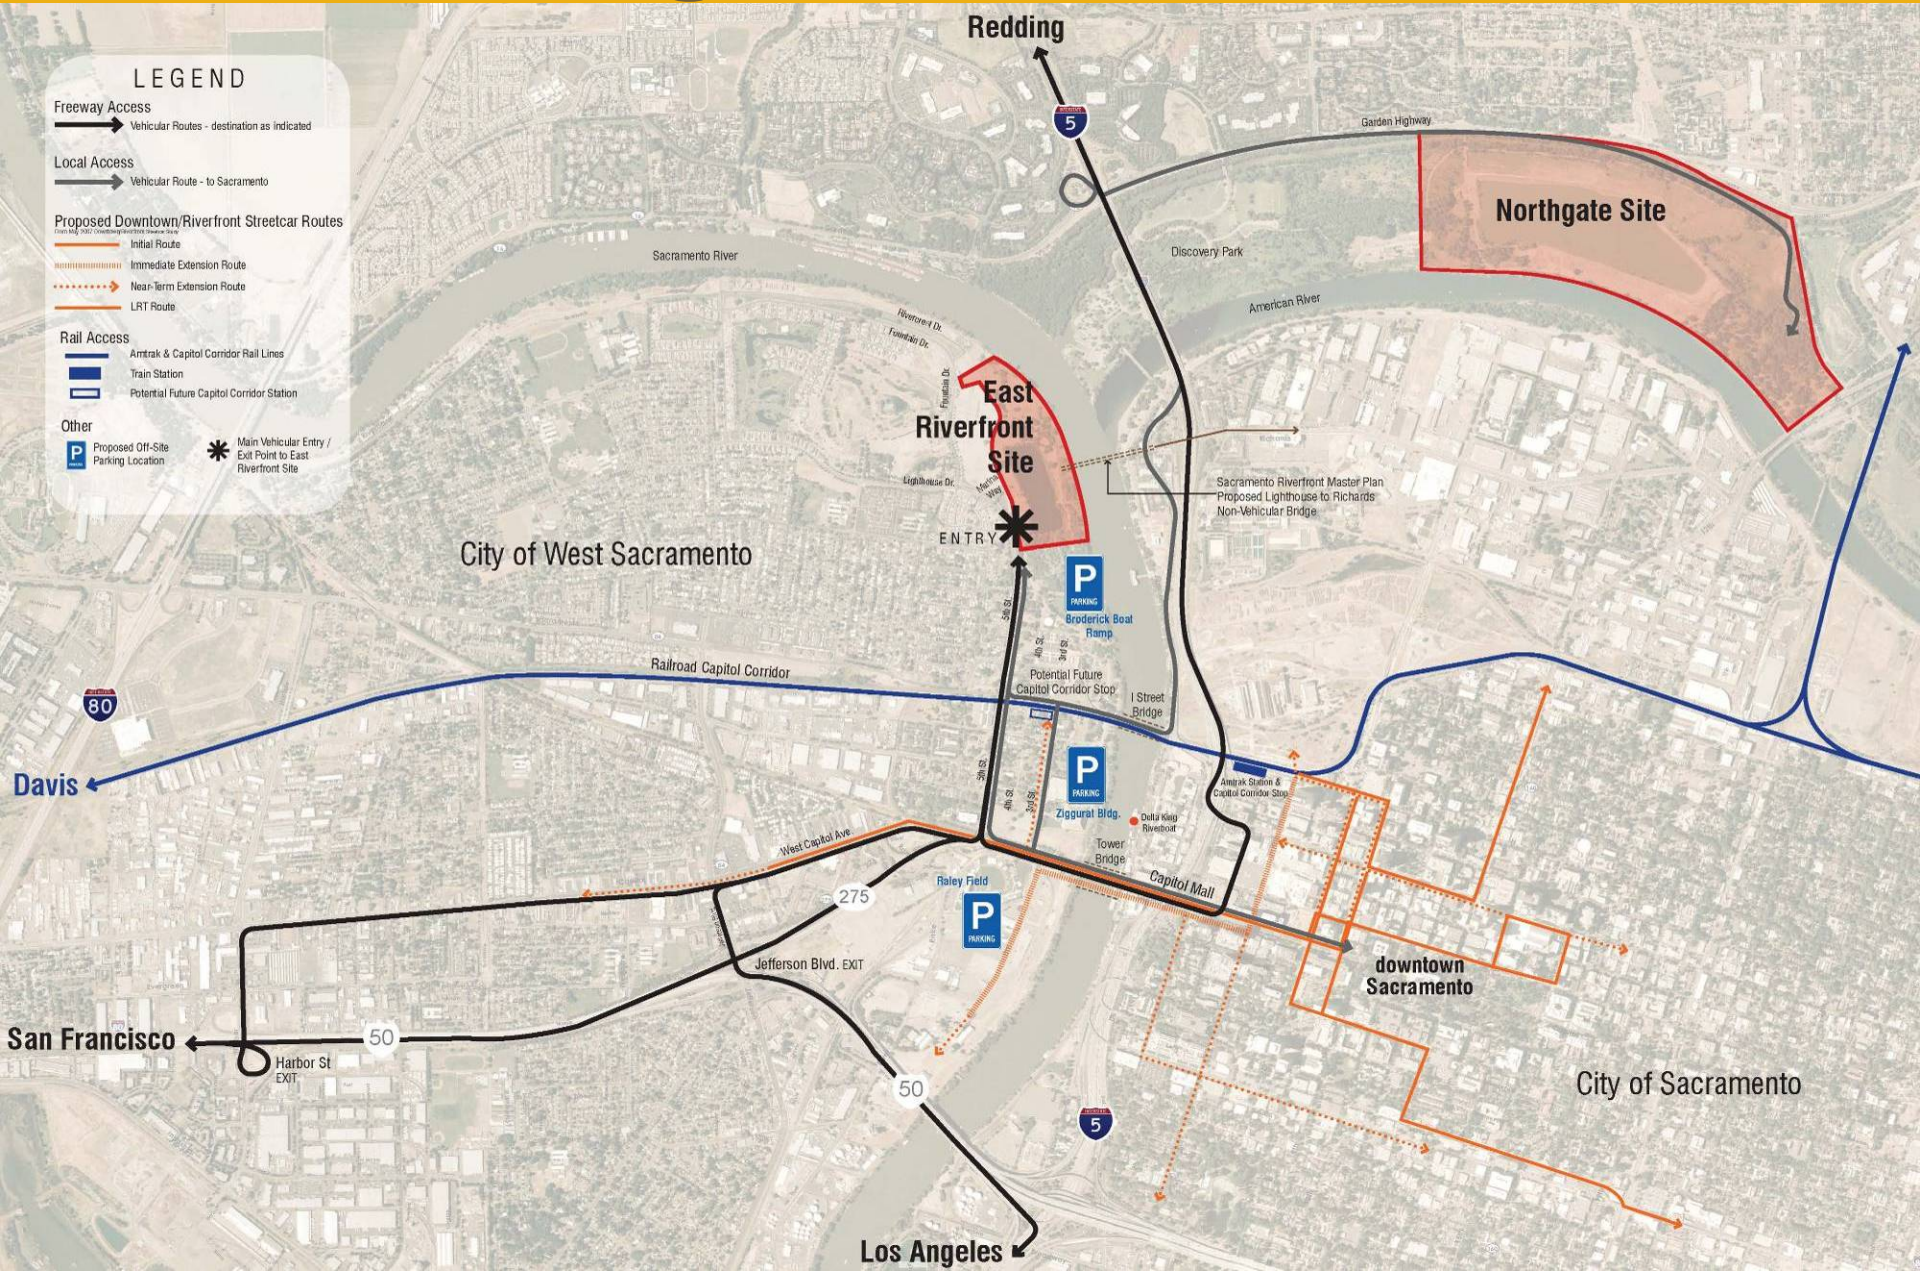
LEGEND

Freeway Access
Vehicular Routes - destination as indicated

Local Access
Vehicular Route - to Sacramento

Proposed Downtown/Riverfront Streetcar Routes
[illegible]
Initial Route
Immediate Extension Route
Near-Term Extension Route
LRT Route

Rail Access
Amtrak & Capitol Corridor Rail Lines
Train Station
Potential Future Capitol Corridor Station

Other
P PARKING Proposed Off-Site Parking Location
Main Vehicular Entry / Exit Point to East Riverfront Site

Redding
5
Garden Highway
Northgate Site
Discovery Park
American River
Sacramento River
Riverbend Dr.
Fountain Dr.
Fountain Dr.
East Riverfront Site
Lighthouse Dr.
Marina Way
ENTRY
Sacramento Riverfront Master Plan Proposed Lighthouse to Richards Non-Vehicular Bridge
City of West Sacramento
P PARKING
Broderick Boat Ramp
5th St.
4th St.
3rd St.
Potential Future Capitol Corridor Stop
I Street Bridge
Railroad Capitol Corridor
80
Davis
P PARKING
Ziggurat Bldg.
Delta King Riverboat
Amtrak Station & Capitol Corridor Stop
5th St.
4th St.
3rd St.
Tower Bridge
West Capitol Ave
Capitol Mall
Raley Field
P PARKING
275
Jefferson Blvd. EXIT
downtown Sacramento
San Francisco
50
Harbor St EXIT
50
City of Sacramento
5
Los Angeles